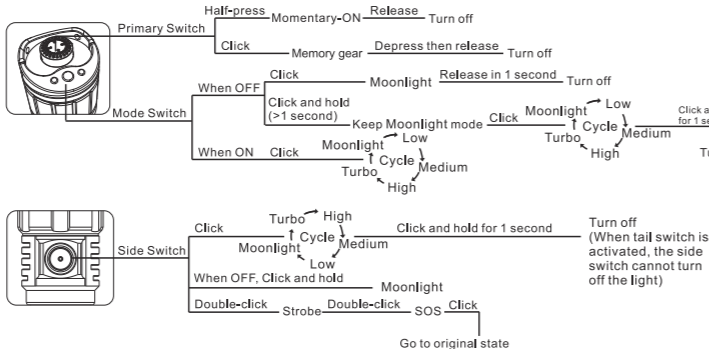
Primary Switch
Half-press
Momentary-ON
Release
Turn off
Click
Memory gear
Depress then release
Turn off

Mode Switch
When OFF
Click
Moonlight
Release in 1 second
Turn off
Click and hold (>1 second)
Keep Moonlight mode
Click
Moonlight
Low
Cycle
Medium
High
Turbo
Click a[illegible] for 1 se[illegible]
Tu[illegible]
When ON
Click
Moonlight
Low
Cycle
Medium
High
Turbo

Side Switch
Click
Turbo
High
Cycle
Medium
Low
Moonlight
Click and hold for 1 second
Turn off (When tail switch is activated, the side switch cannot turn off the light)
When OFF, Click and hold
Moonlight
Double-click
Strobe
Double-click
SOS
Click
Go to original state